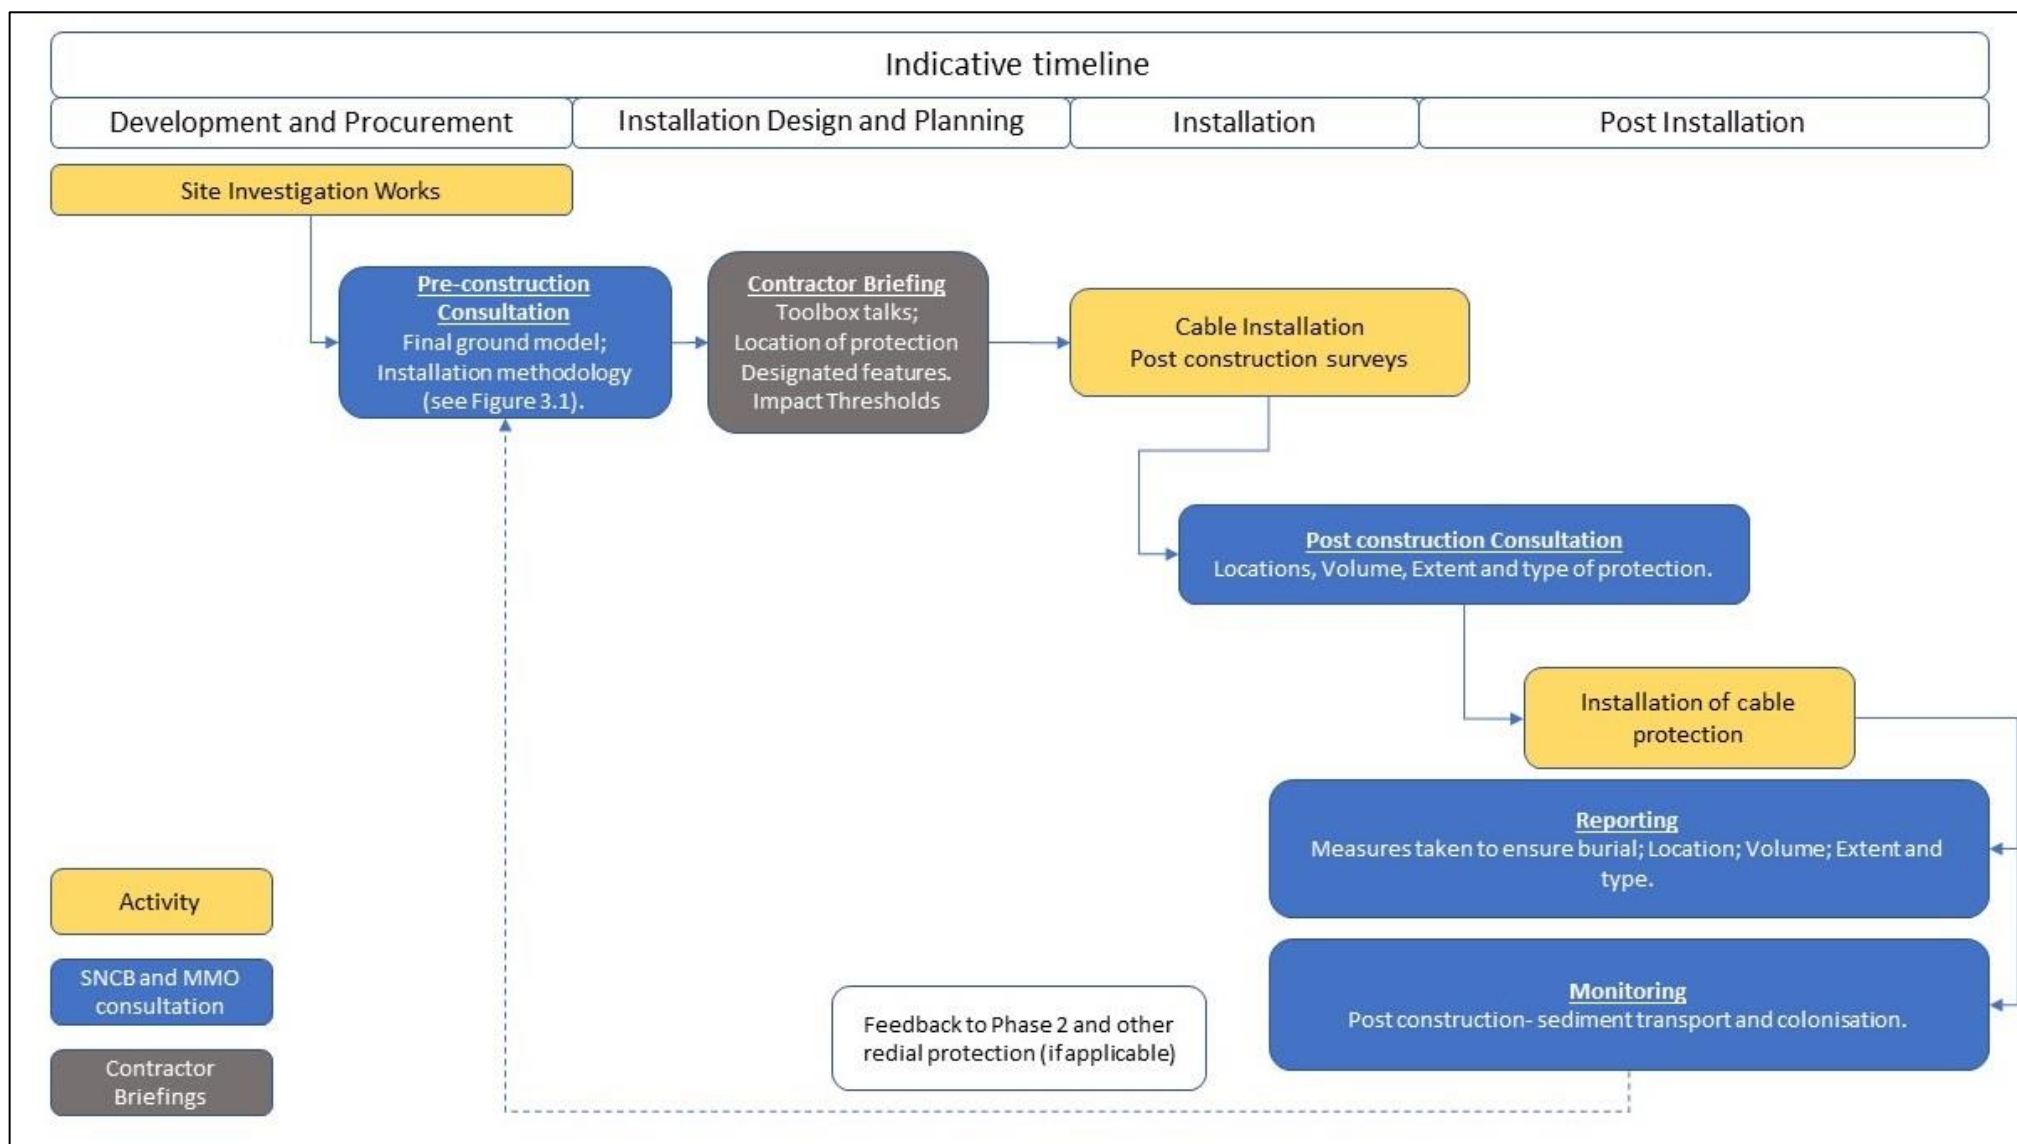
Indicative timeline

Development and Procurement

Installation Design and Planning

Installation

Post Installation

Site Investigation Works

Pre-construction Consultation
Final ground model; Installation methodology (see Figure 3.1).

Contractor Briefing
Toolbox talks; Location of protection Designated features. Impact Thresholds

Cable Installation
Post construction surveys

Post construction Consultation
Locations, Volume, Extent and type of protection.

Installation of cable protection

Reporting
Measures taken to ensure burial; Location; Volume; Extent and type.

Monitoring
Post construction- sediment transport and colonisation.

Feedback to Phase 2 and other redial protection (if applicable)

Activity

SNCB and MMO consultation

Contractor Briefings